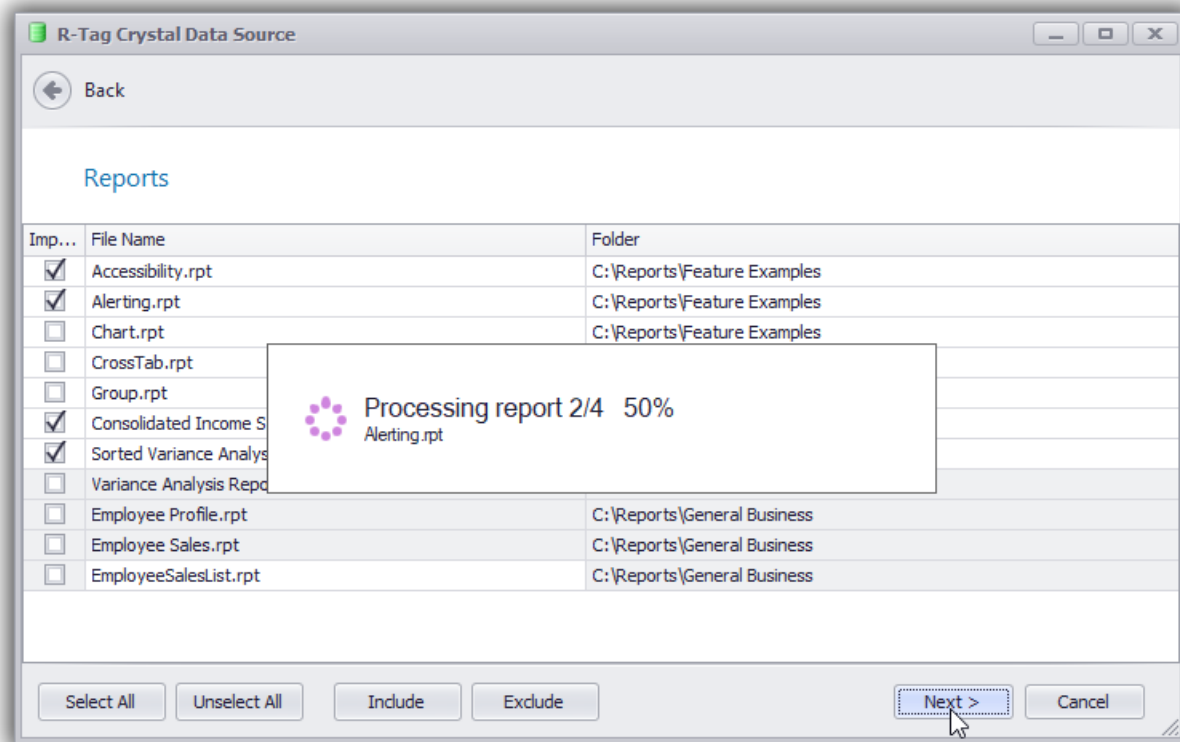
R-Tag Crystal Data Source

Back

Reports

| Imp... | File Name | Folder |
|---|---|---|
| ☑ | Accessibility.rpt | C:\Reports\Feature Examples |
| ☑ | Alerting.rpt | C:\Reports\Feature Examples |
| ☐ | Chart.rpt | C:\Reports\Feature Examples |
| ☐ | CrossTab.rpt | |
| ☐ | Group.rpt | |
| ☑ | Consolidated Income S | |
| ☑ | Sorted Variance Analys | |
| ☐ | Variance Analysis Repo | |
| ☐ | Employee Profile.rpt | C:\Reports\General Business |
| ☐ | Employee Sales.rpt | C:\Reports\General Business |
| ☐ | EmployeeSalesList.rpt | C:\Reports\General Business |

Processing report 2/4 50%
Alerting.rpt

Select All
Unselect All
Include
Exclude
Next >
Cancel